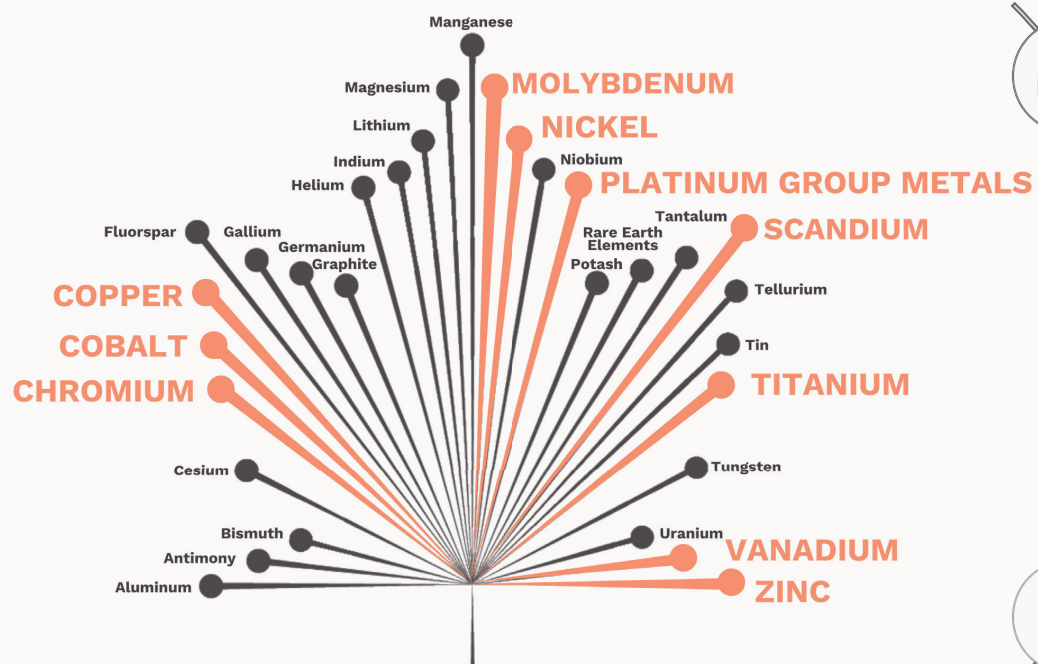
Manganese
Magnesium
MOLYBDENUM
Lithium
NICKEL
Indium
Niobium
Helium
PLATINUM GROUP METALS
Tantalum
Fluorspar
Gallium
SCANDIUM
Germanium
Rare Earth Elements
Graphite
Potash
COPPER
Tellurium
COBALT
Tin
CHROMIUM
TITANIUM
Cesium
Tungsten
Bismuth
Uranium
Antimony
VANADIUM
Aluminum
ZINC